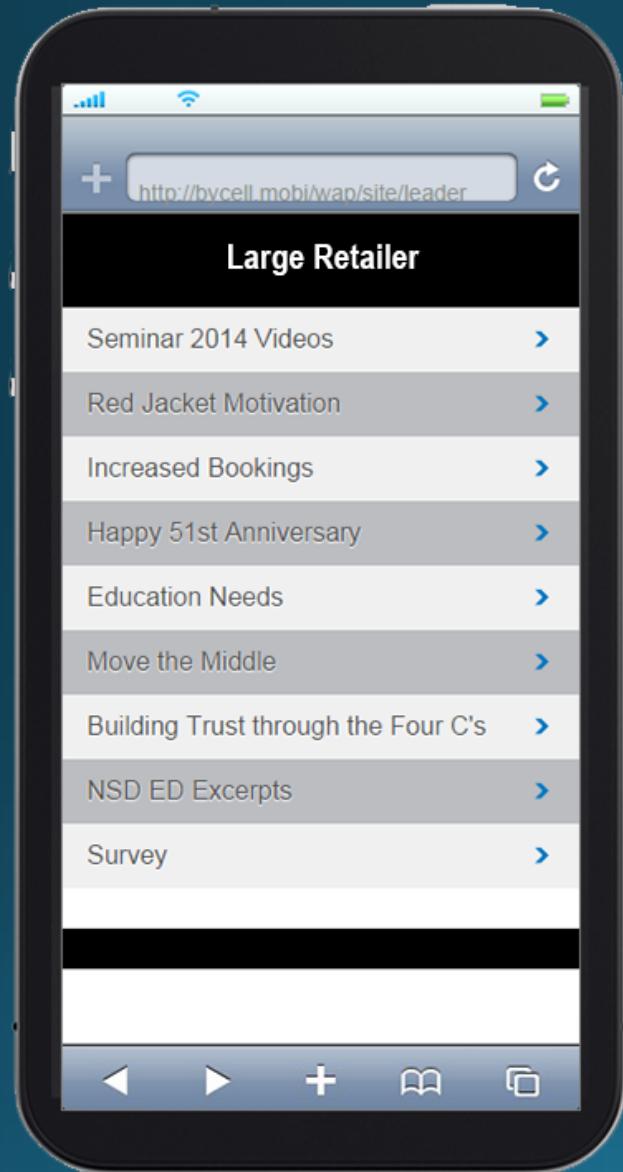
http://bycell.mobi/wap/site/leader

Large Retailer

Seminar 2014 Videos

Red Jacket Motivation

Increased Bookings

Happy 51st Anniversary

Education Needs

Move the Middle

Building Trust through the Four C's

NSD ED Excerpts

Survey